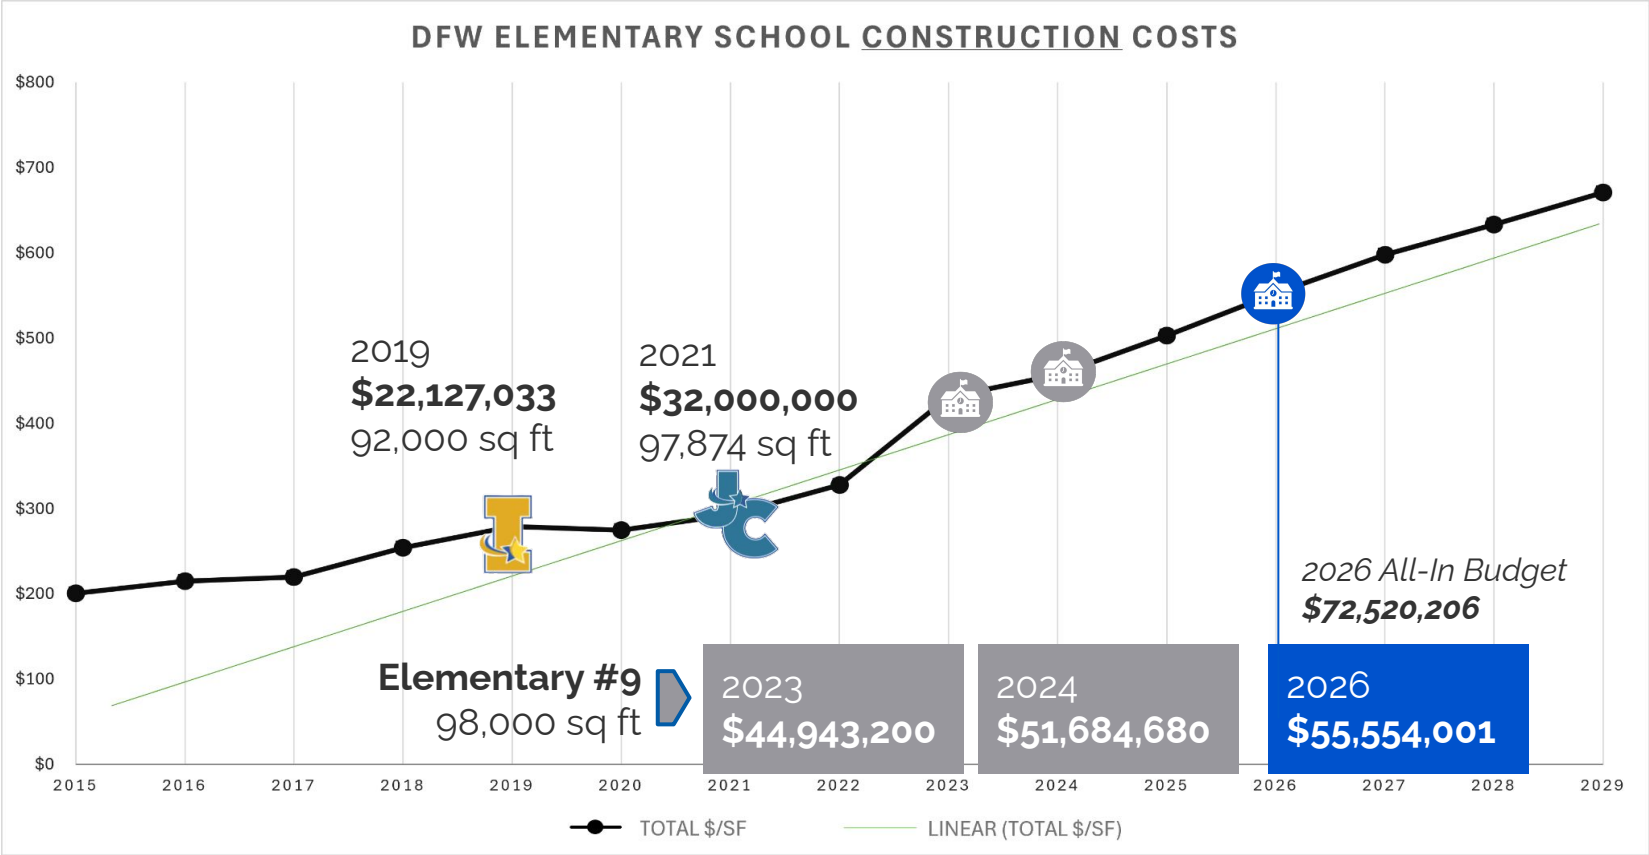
DFW ELEMENTARY SCHOOL CONSTRUCTION COSTS

$800
$700
$600
$500
$400
$300
$200
$100
$0

2019
**$22,127,033**
92,000 sq ft

2021
**$32,000,000**
97,874 sq ft

2026 All-In Budget
$72,520,206

Elementary #9
98,000 sq ft

2023
$44,943,200

2024
$51,684,680

2026
$55,554,001

2015 2016 2017 2018 2019 2020 2021 2022 2023 2024 2025 2026 2027 2028 2029

TOTAL $/SF
LINEAR (TOTAL $/SF)